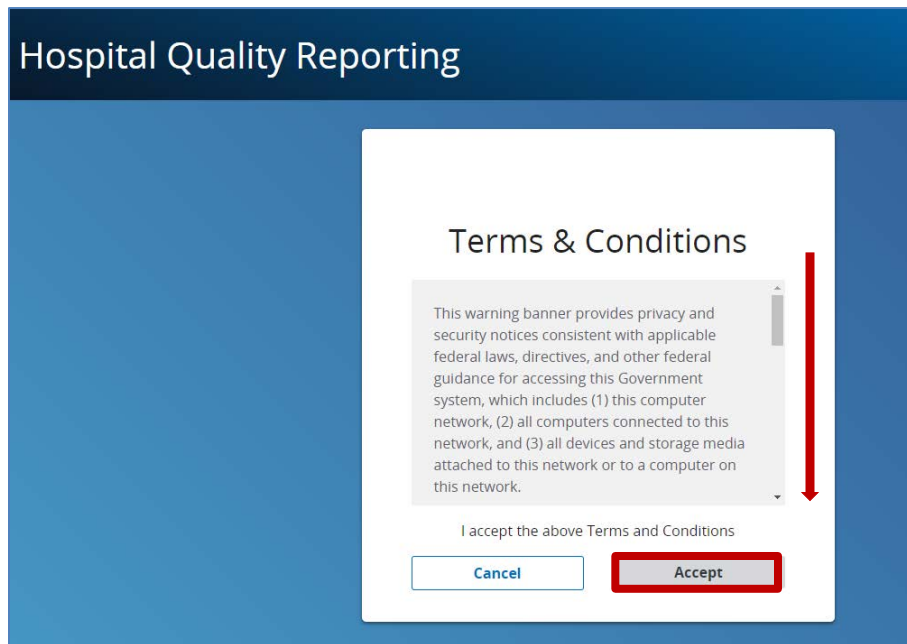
Hospital Quality Reporting

Terms & Conditions

This warning banner provides privacy and security notices consistent with applicable federal laws, directives, and other federal guidance for accessing this Government system, which includes (1) this computer network, (2) all computers connected to this network, and (3) all devices and storage media attached to this network or to a computer on this network.

I accept the above Terms and Conditions

Cancel

Accept